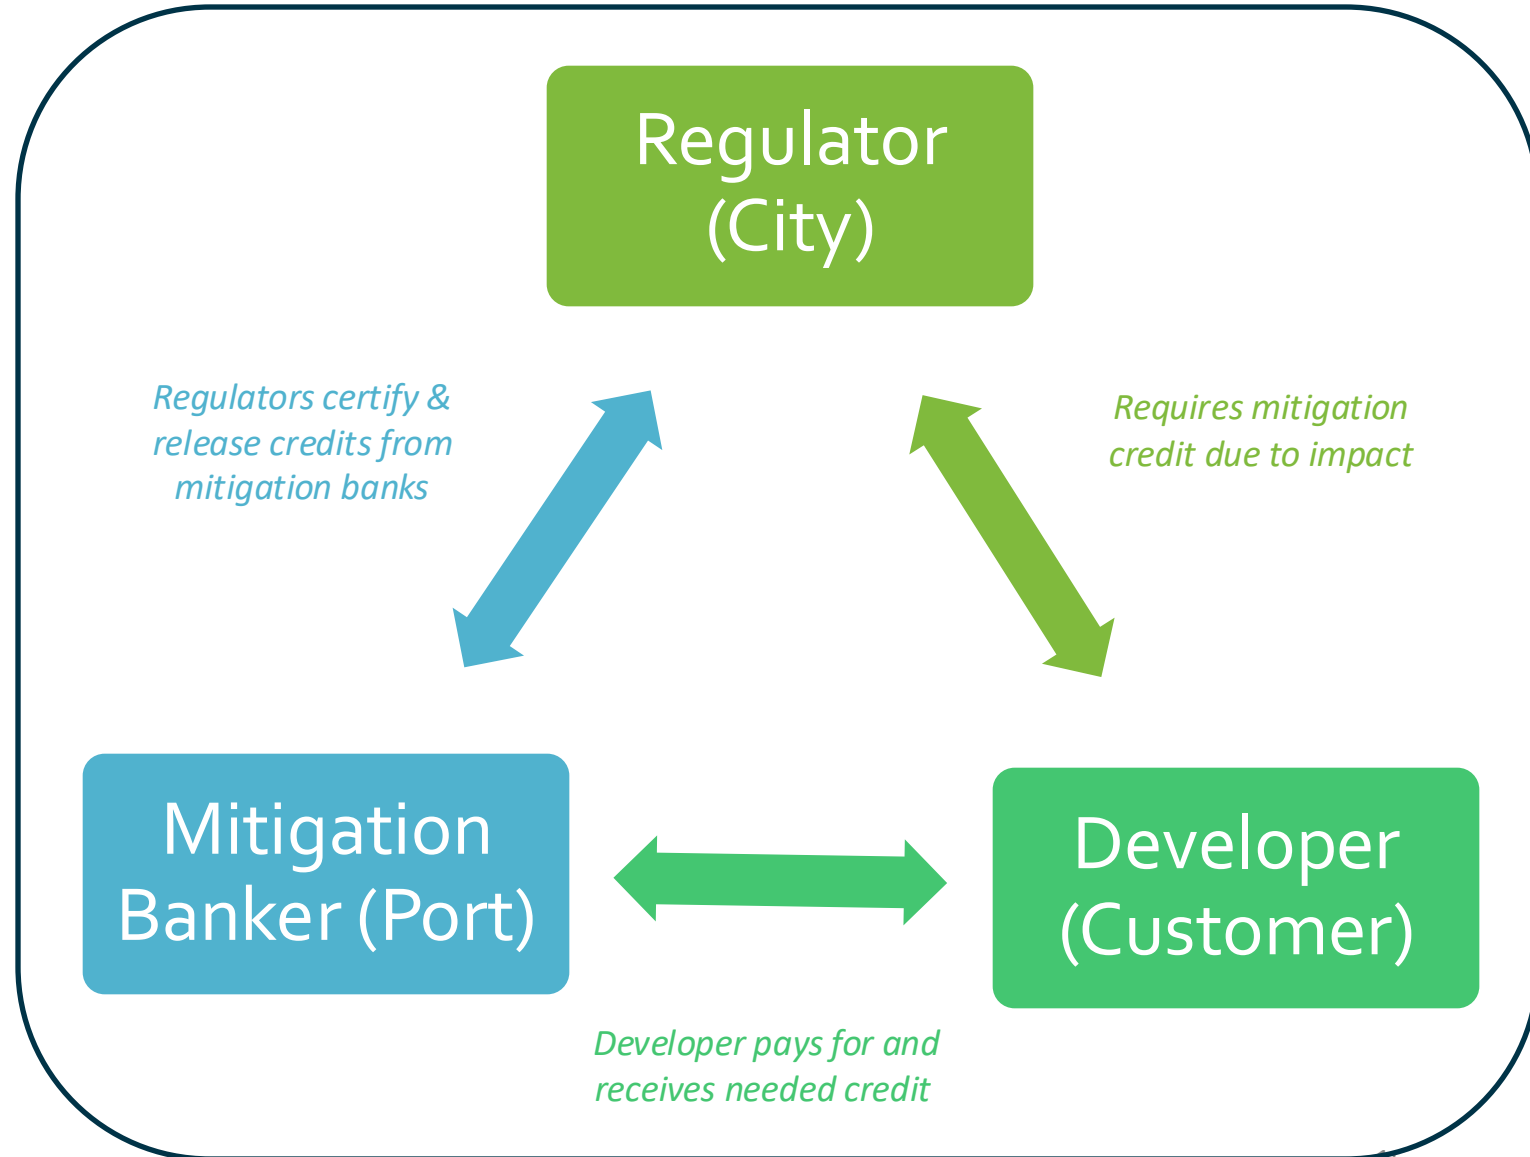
Regulator (City)

Regulators certify & release credits from mitigation banks

Requires mitigation credit due to impact

Mitigation Banker (Port)

Developer (Customer)

Developer pays for and receives needed credit